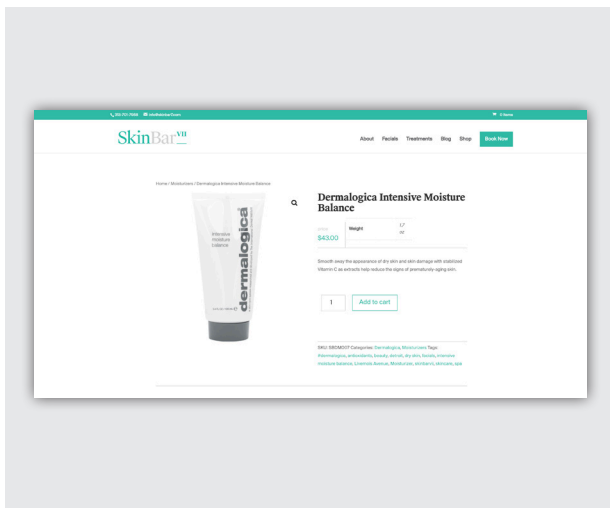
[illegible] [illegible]

0 items

SkinBar VII

About Facials Treatments Blog Shop Book Now

Home / Moisturizers / Dermalogica Intensive Moisture Balance

dermalogica

Intensive moisture balance

Dermalogica Intensive Moisture Balance

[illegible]

$43.00

Weight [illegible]

Smooth away the appearance of dry skin and skin damage with stabilized Vitamin C as extracts help reduce the signs of prematurely-aging skin.

1

Add to cart

SKU: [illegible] Categories: Dermalogica, Moisturizers Tags: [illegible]